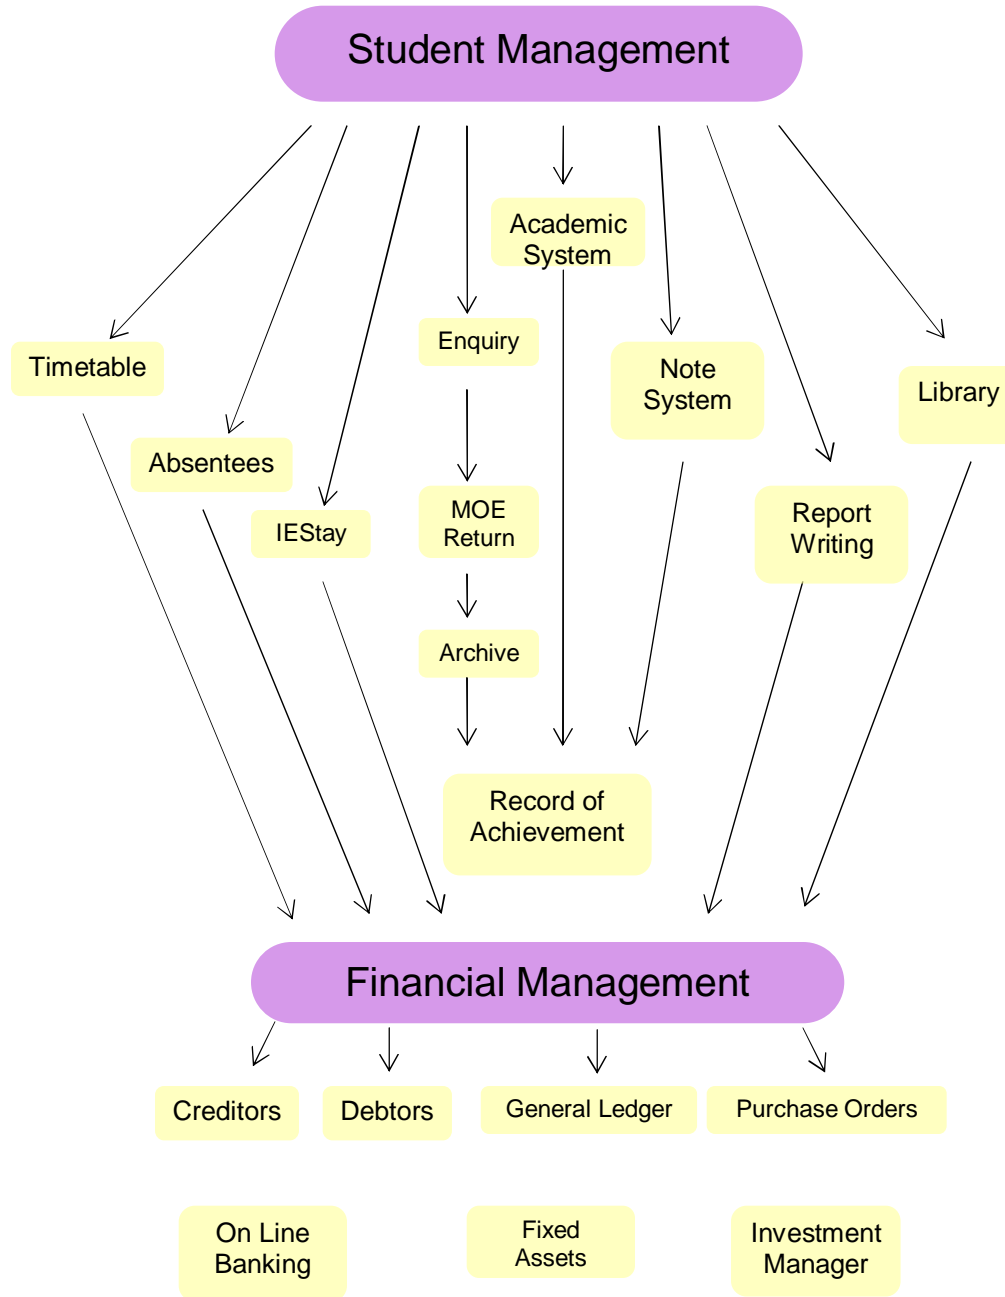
Student Management

Academic System

Timetable

Enquiry

Note System

Library

Absentees

IEStay

MOE Return

Report Writing

Archive

Record of Achievement

Financial Management

Creditors

Debtors

General Ledger

Purchase Orders

On Line Banking

Fixed Assets

Investment Manager